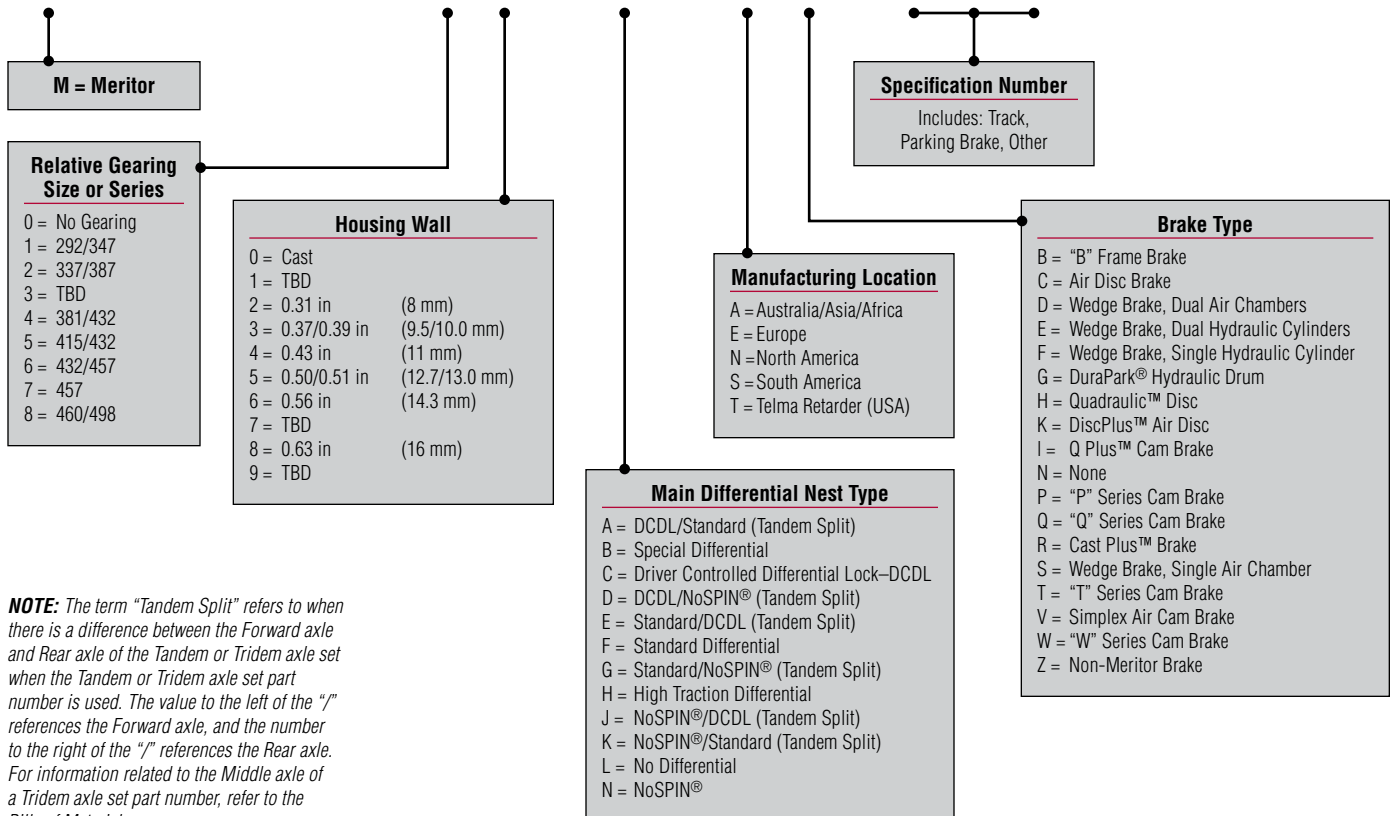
M = Meritor

Specification Number
Includes: Track, Parking Brake, Other

Relative Gearing Size or Series
0 = No Gearing
1 = 292/347
2 = 337/387
3 = TBD
4 = 381/432
5 = 415/432
6 = 432/457
7 = 457
8 = 460/498

Housing Wall
0 = Cast
1 = TBD
2 = 0.31 in (8 mm)
3 = 0.37/0.39 in (9.5/10.0 mm)
4 = 0.43 in (11 mm)
5 = 0.50/0.51 in (12.7/13.0 mm)
6 = 0.56 in (14.3 mm)
7 = TBD
8 = 0.63 in (16 mm)
9 = TBD

Manufacturing Location
A = Australia/Asia/Africa
E = Europe
N = North America
S = South America
T = Telma Retarder (USA)

Brake Type
B = "B" Frame Brake
C = Air Disc Brake
D = Wedge Brake, Dual Air Chambers
E = Wedge Brake, Dual Hydraulic Cylinders
F = Wedge Brake, Single Hydraulic Cylinder
G = DuraPark® Hydraulic Drum
H = Quadraulic™ Disc
K = DiscPlus™ Air Disc
I = Q Plus™ Cam Brake
N = None
P = "P" Series Cam Brake
Q = "Q" Series Cam Brake
R = Cast Plus™ Brake
S = Wedge Brake, Single Air Chamber
T = "T" Series Cam Brake
V = Simplex Air Cam Brake
W = "W" Series Cam Brake
Z = Non-Meritor Brake

Main Differential Nest Type
A = DCDL/Standard (Tandem Split)
B = Special Differential
C = Driver Controlled Differential Lock–DCDL
D = DCDL/NoSPIN® (Tandem Split)
E = Standard/DCDL (Tandem Split)
F = Standard Differential
G = Standard/NoSPIN® (Tandem Split)
H = High Traction Differential
J = NoSPIN®/DCDL (Tandem Split)
K = NoSPIN®/Standard (Tandem Split)
L = No Differential
N = NoSPIN®

NOTE: The term "Tandem Split" refers to when there is a difference between the Forward axle and Rear axle of the Tandem or Tridem axle set when the Tandem or Tridem axle set part number is used. The value to the left of the "/" references the Forward axle, and the number to the right of the "/" references the Rear axle. For information related to the Middle axle of a Tridem axle set part number, refer to the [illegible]